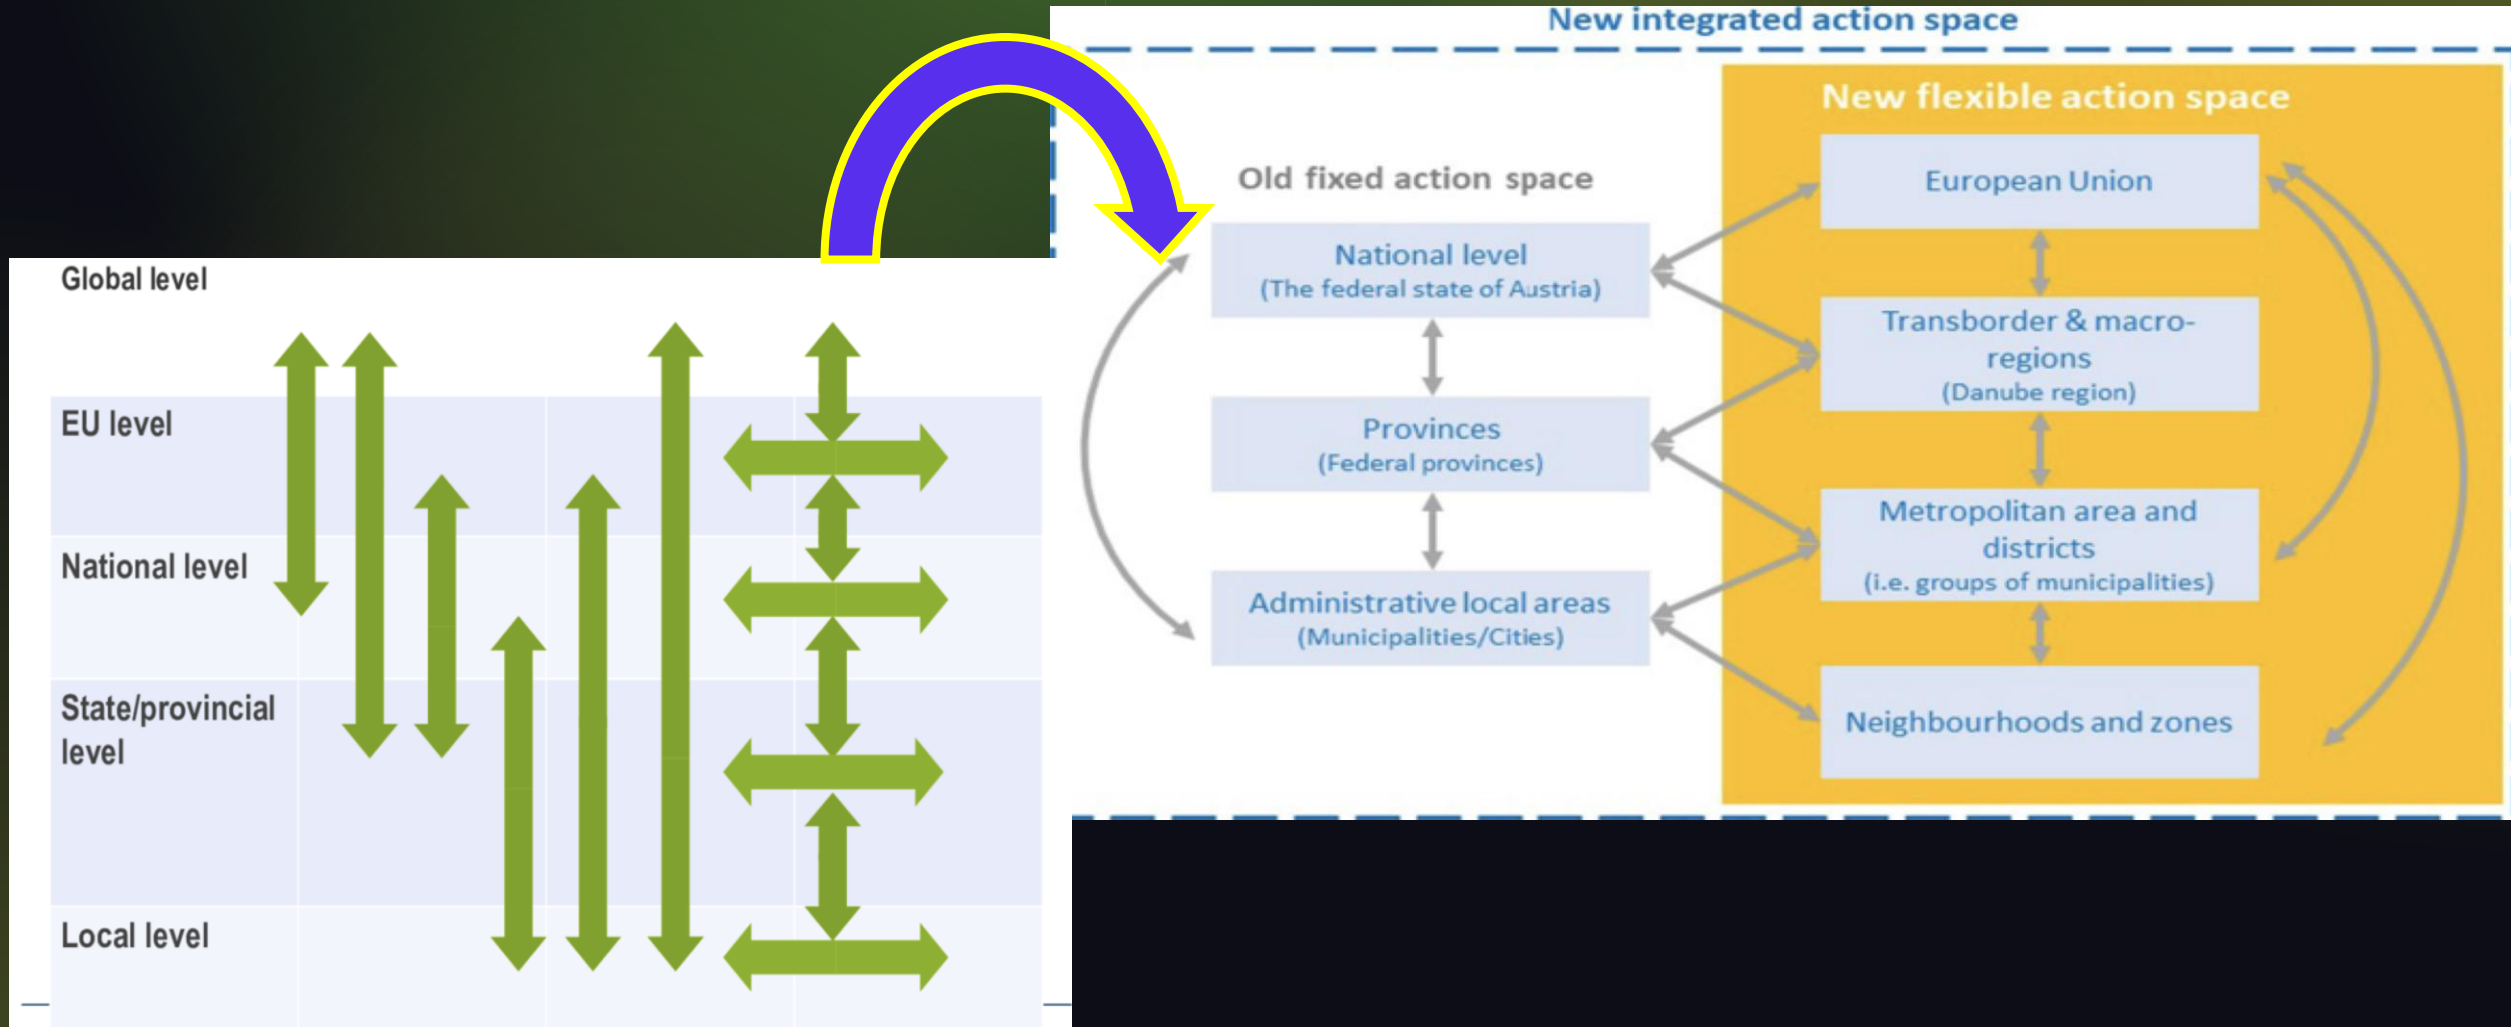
Global level

EU level

National level

State/provincial level

Local level

New integrated action space

New flexible action space

Old fixed action space

National level
(The federal state of Austria)

Provinces
(Federal provinces)

Administrative local areas
(Municipalities/Cities)

European Union

Transborder & macro-regions
(Danube region)

Metropolitan area and districts
(i.e. groups of municipalities)

Neighbourhoods and zones